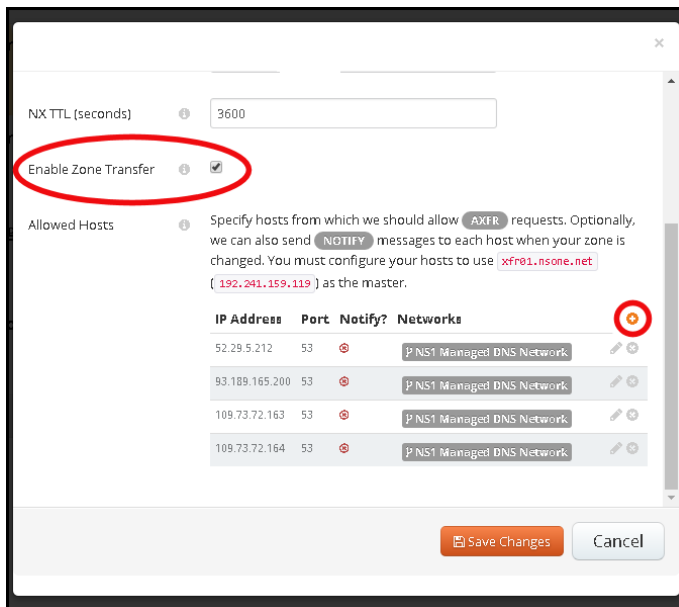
×

NX TTL (seconds)

3600

Enable Zone Transfer

Allowed Hosts

Specify hosts from which we should allow AXFR requests. Optionally, we can also send NOTIFY messages to each host when your zone is changed. You must configure your hosts to use xfr01.nsone.net ( 192.241.159.119 ) as the master.

| IP Address | Port | Notify? | Networks |
|---|---|---|---|
| 52.29.5.212 | 53 | | NS1 Managed DNS Network |
| 93.189.165.200 | 53 | | NS1 Managed DNS Network |
| 109.73.72.163 | 53 | | NS1 Managed DNS Network |
| 109.73.72.164 | 53 | | NS1 Managed DNS Network |

Save Changes

Cancel